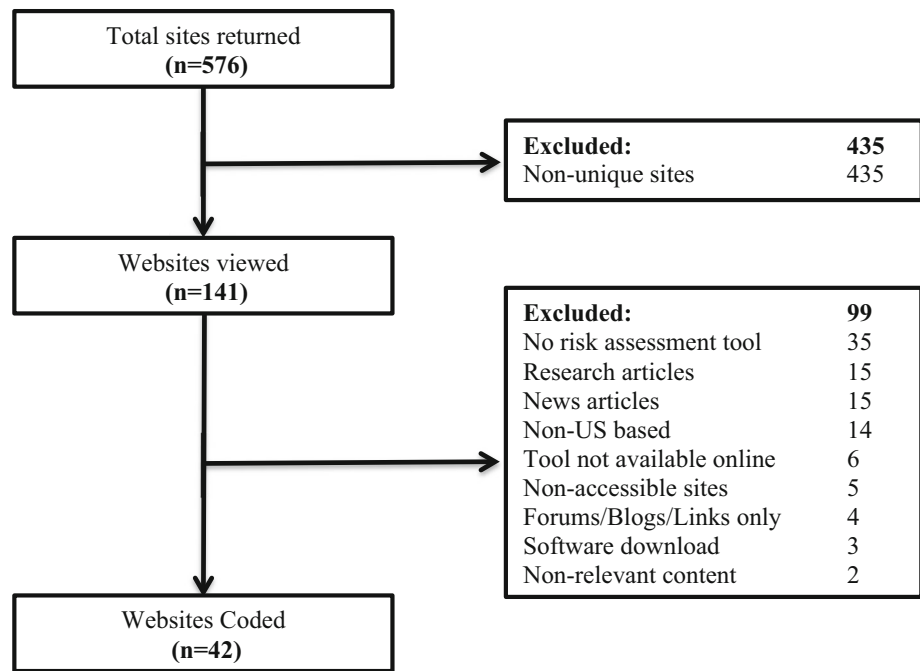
Total sites returned
**(n=576)**

| **Excluded:** | **435** |
|---|---|
| Non-unique sites | 435 |

Websites viewed
**(n=141)**

| **Excluded:** | **99** |
|---|---|
| No risk assessment tool | 35 |
| Research articles | 15 |
| News articles | 15 |
| Non-US based | 14 |
| Tool not available online | 6 |
| Non-accessible sites | 5 |
| Forums/Blogs/Links only | 4 |
| Software download | 3 |
| Non-relevant content | 2 |

Websites Coded
**(n=42)**